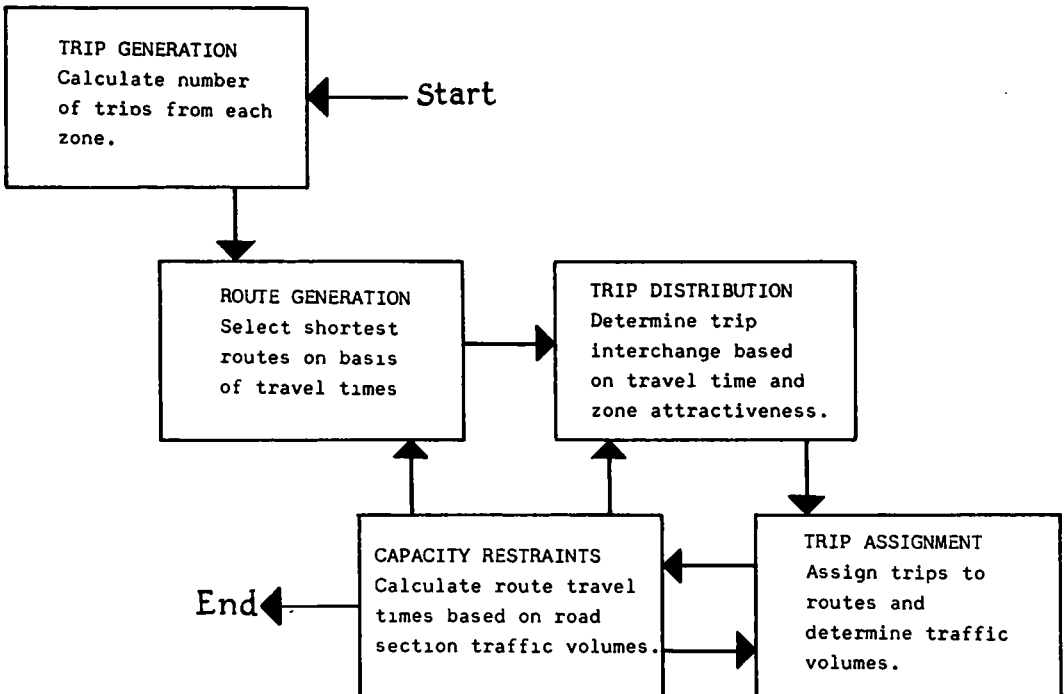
TRIP GENERATION
Calculate number of trios from each zone.

Start

ROUTE GENERATION
Select shortest routes on basis of travel times

TRIP DISTRIBUTION
Determine trip interchange based on travel time and zone attractiveness.

End

CAPACITY RESTRAINTS
Calculate route travel times based on road section traffic volumes.

TRIP ASSIGNMENT
Assign trips to routes and determine traffic volumes.